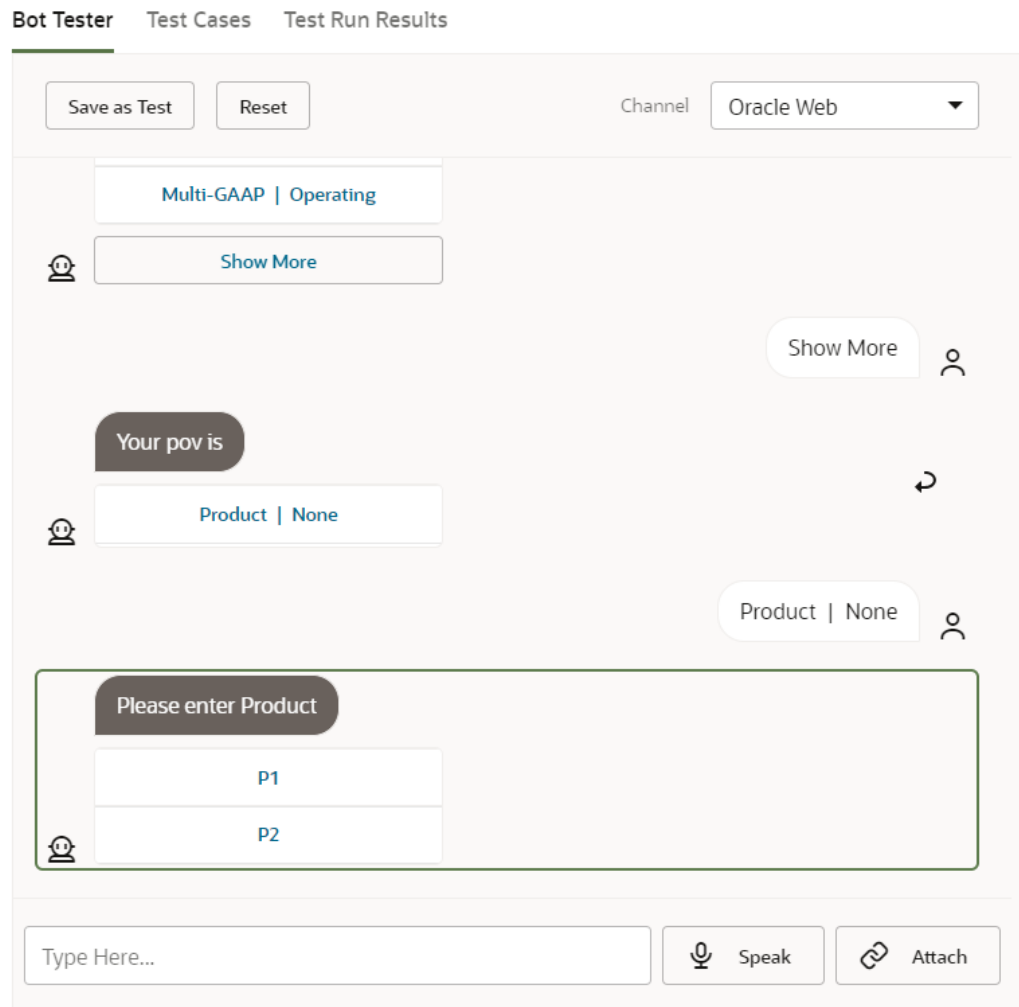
Bot Tester Test Cases Test Run Results

Save as Test Reset Channel Oracle Web

Multi-GAAP | Operating

Show More

Show More

Your pov is

Product | None

Product | None

Please enter Product

P1

P2

Type Here... Speak Attach